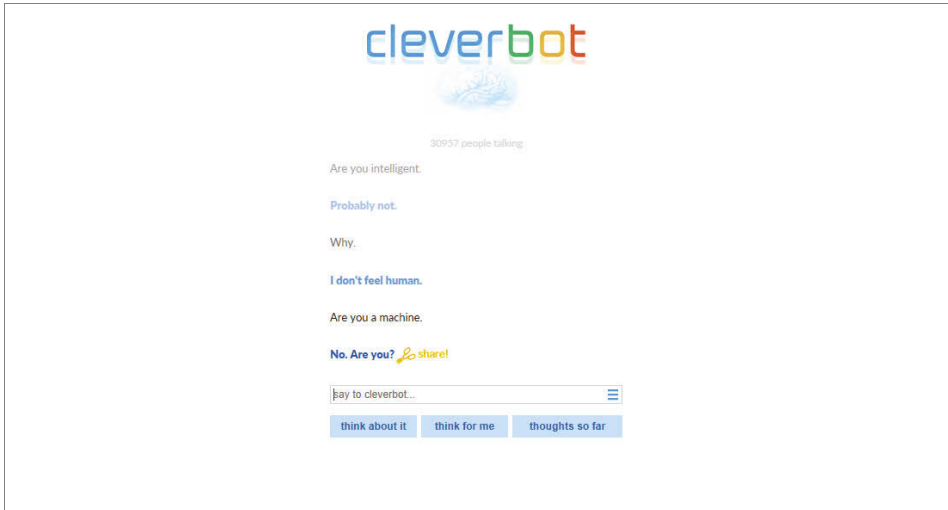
cleverbot

30957 people talking

Are you intelligent.

Probably not.

Why.

I don't feel human.

Are you a machine.

No. Are you? share!

say to cleverbot...

think about it | think for me | thoughts so far